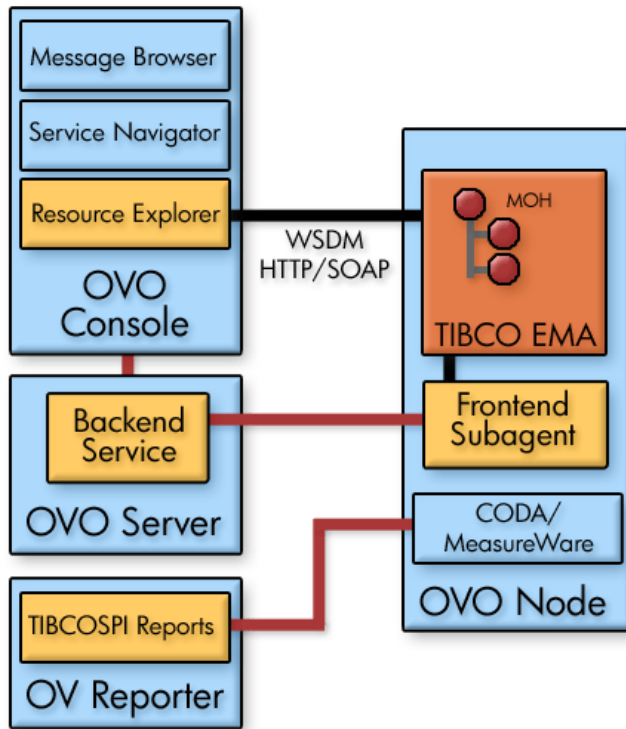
Message Browser

Service Navigator

Resource Explorer

OVO Console

WSDM HTTP/SOAP

MOH

TIBCO EMA

Backend Service

Frontend Subagent

OVO Server

CODA/ MeasureWare

OVO Node

TIBCOSPI Reports

OV Reporter